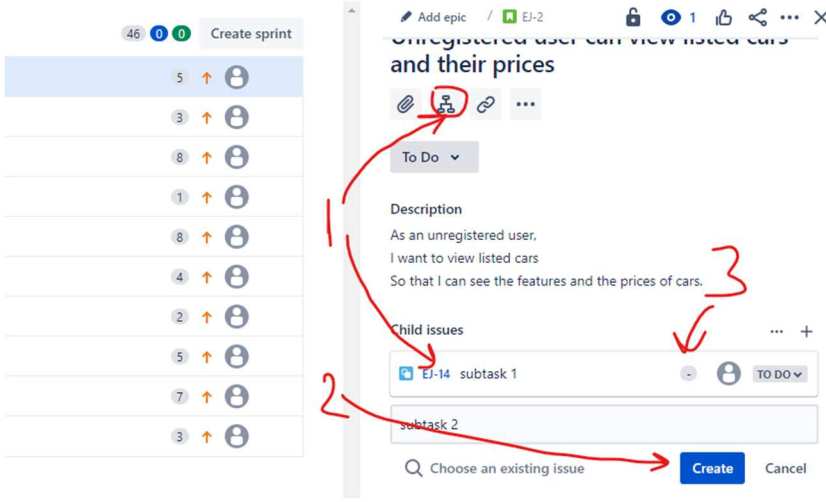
46 0 0 Create sprint

5
3
8
1
8
4
2
5
7
3

Add epic / EJ-2 1

Unregistered user can view listed cars and their prices

To Do

Description
As an unregistered user,
I want to view listed cars
So that I can see the features and the prices of cars.

Child issues

EJ-14 subtask 1 - TO DO

subtask 2

Choose an existing issue Create Cancel

1
2
3